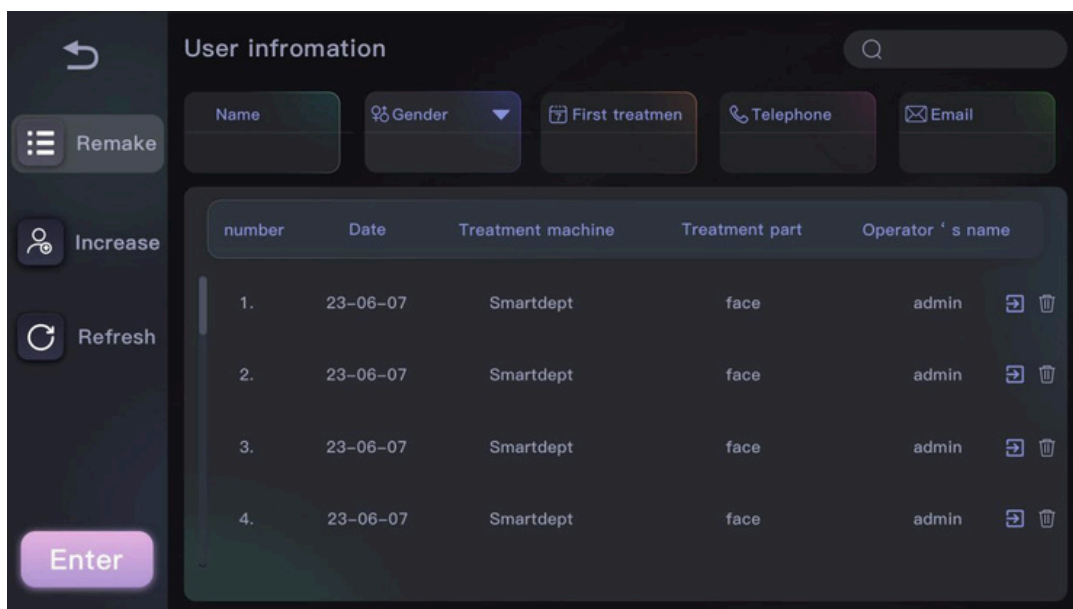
Remake

Increase

Refresh

Enter

User infromation

Name

Gender

First treatmen

Telephone

Email

| number | Date | Treatment machine | Treatment part | Operator ' s name |
|---|---|---|---|---|
| 1. | 23-06-07 | Smartdept | face | admin |
| 2. | 23-06-07 | Smartdept | face | admin |
| 3. | 23-06-07 | Smartdept | face | admin |
| 4. | 23-06-07 | Smartdept | face | admin |